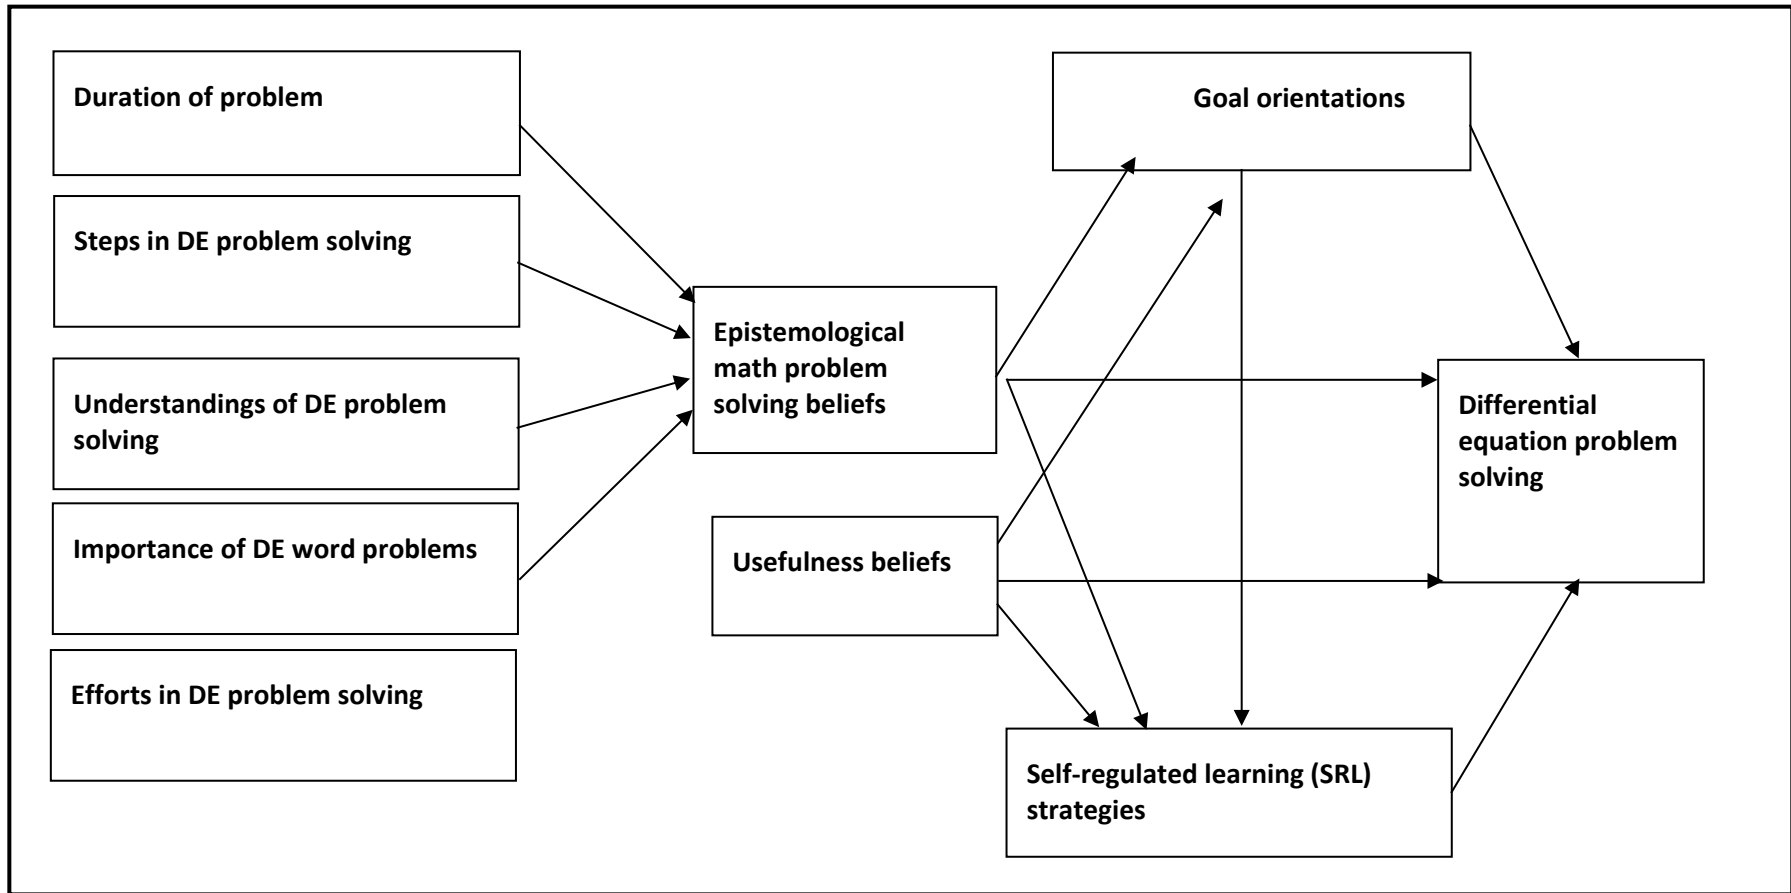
Duration of problem

Steps in DE problem solving

Understandings of DE problem solving

Importance of DE word problems

Efforts in DE problem solving

Epistemological math problem solving beliefs

Usefulness beliefs

Goal orientations

Differential equation problem solving

Self-regulated learning (SRL) strategies